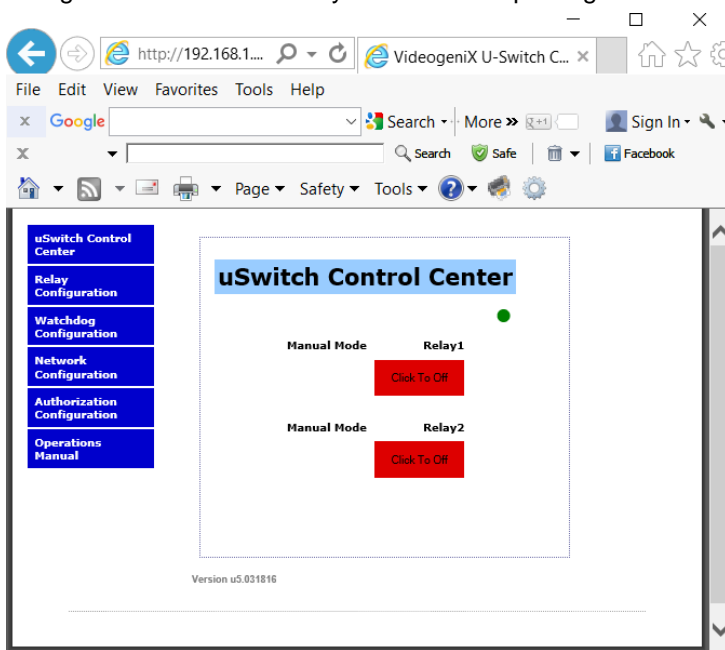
http://192.168.1....

VideogeniX U-Switch C...

File Edit View Favorites Tools Help

Google

Search More »

Sign In

Search Safe

Facebook

Page Safety Tools

uSwitch Control Center

Relay Configuration

Watchdog Configuration

Network Configuration

Authorization Configuration

Operations Manual

uSwitch Control Center

Manual Mode Relay1

Click To Off

Manual Mode Relay2

Click To Off

Version u5.031816